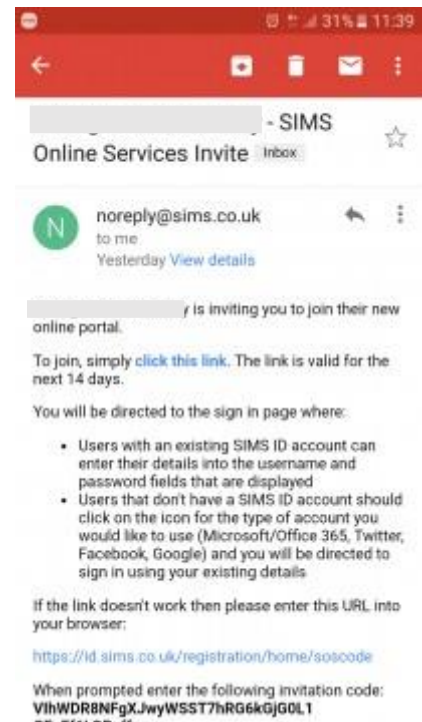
31% 11:39

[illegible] - SIMS Online Services Invite Inbox

N noreply@sims.co.uk
to me
Yesterday View details

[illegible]y is inviting you to join their new online portal.

To join, simply click this link. The link is valid for the next 14 days.

You will be directed to the sign in page where:

- Users with an existing SIMS ID account can enter their details into the username and password fields that are displayed
- Users that don't have a SIMS ID account should click on the icon for the type of account you would like to use (Microsoft/Office 365, Twitter, Facebook, Google) and you will be directed to sign in using your existing details

If the link doesn't work then please enter this URL into your browser:

https://id.sims.co.uk/registration/home/soscode

When prompted enter the following invitation code:
VlhWDR8NFgXJwyWSST7hRG6kGjG0L1
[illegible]